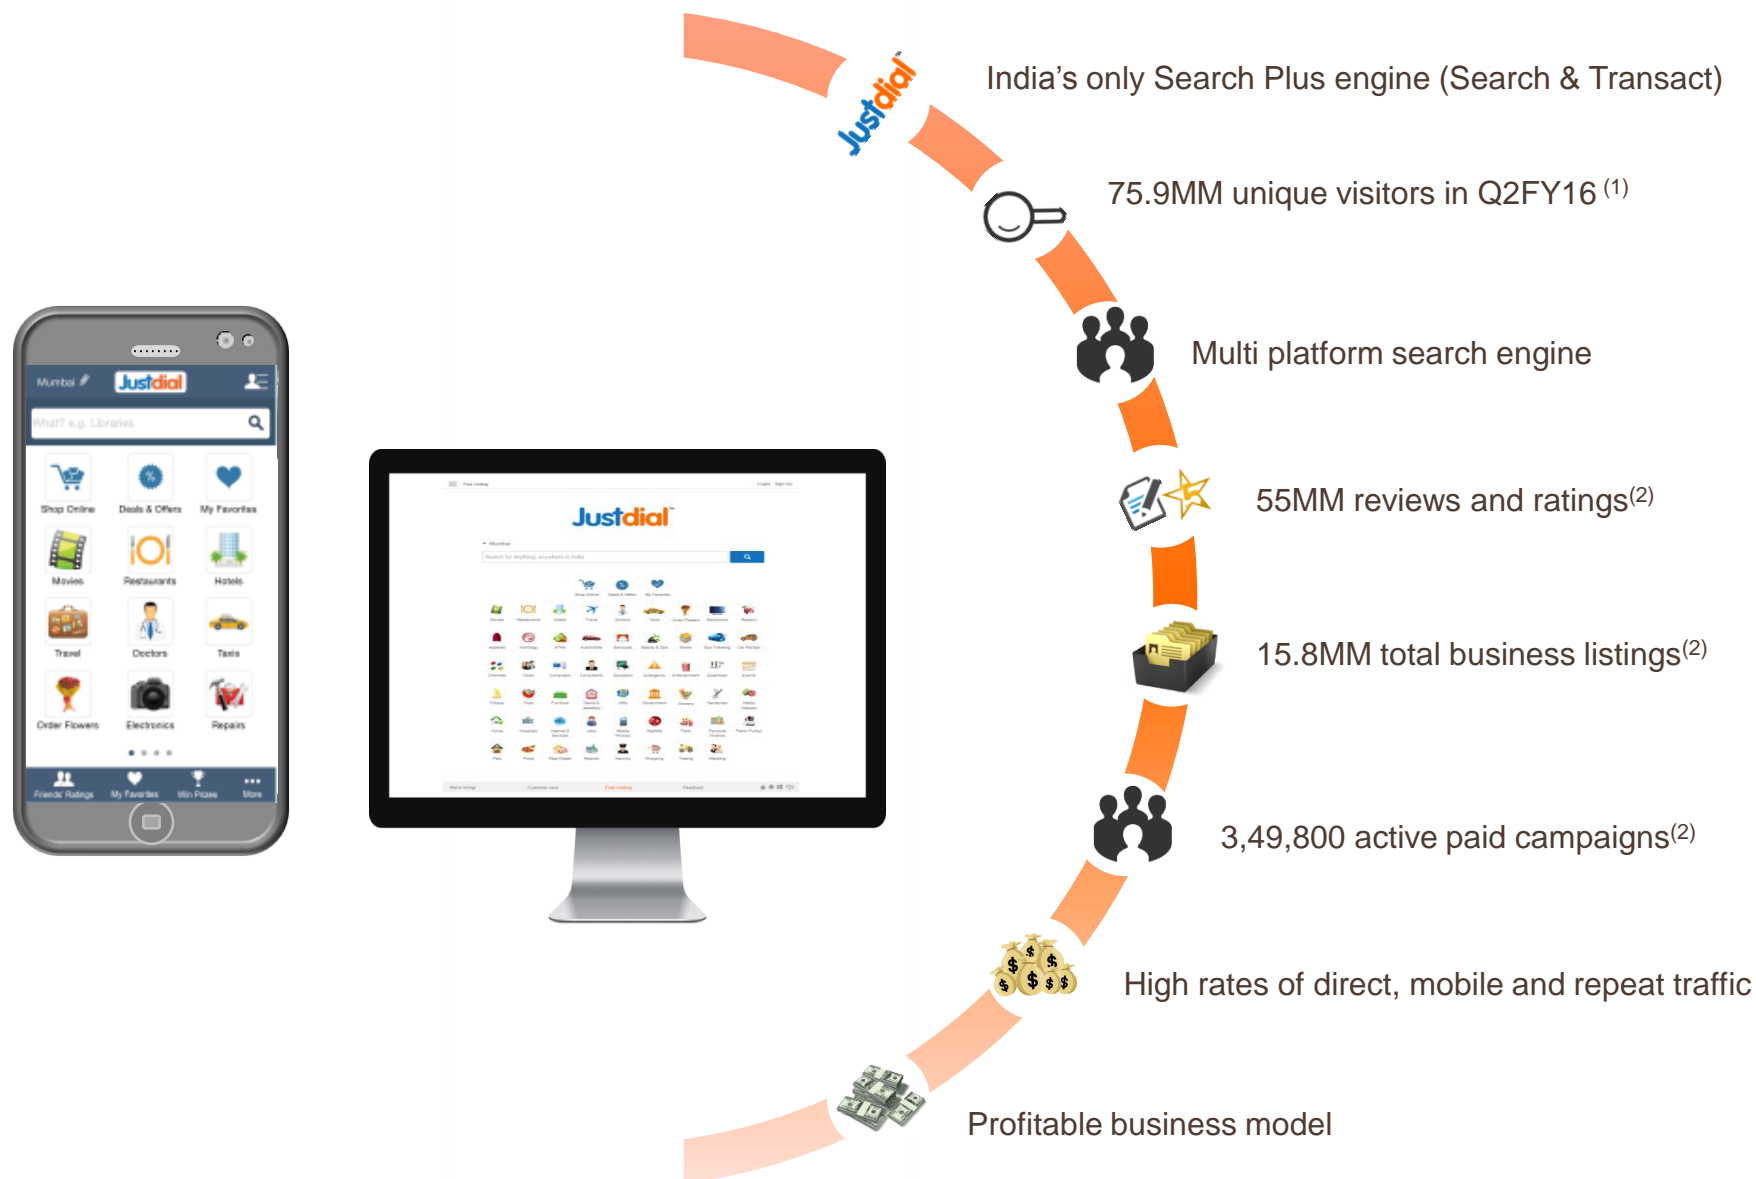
Justdial

India's only Search Plus engine (Search & Transact)

75.9MM unique visitors in Q2FY16 $^{(1)}$

Multi platform search engine

55MM reviews and ratings$^{(2)}$

15.8MM total business listings$^{(2)}$

3,49,800 active paid campaigns$^{(2)}$

High rates of direct, mobile and repeat traffic

Profitable business model

Mumbai Justdial

What? e.g. Libraries

Shop Online Deals & Offers My Favorites
Movies Restaurants Hotels
Travel Doctors Taxis
Order Flowers Electronics Repairs

Friends' Ratings My Favorites Win Prizes More

Justdial